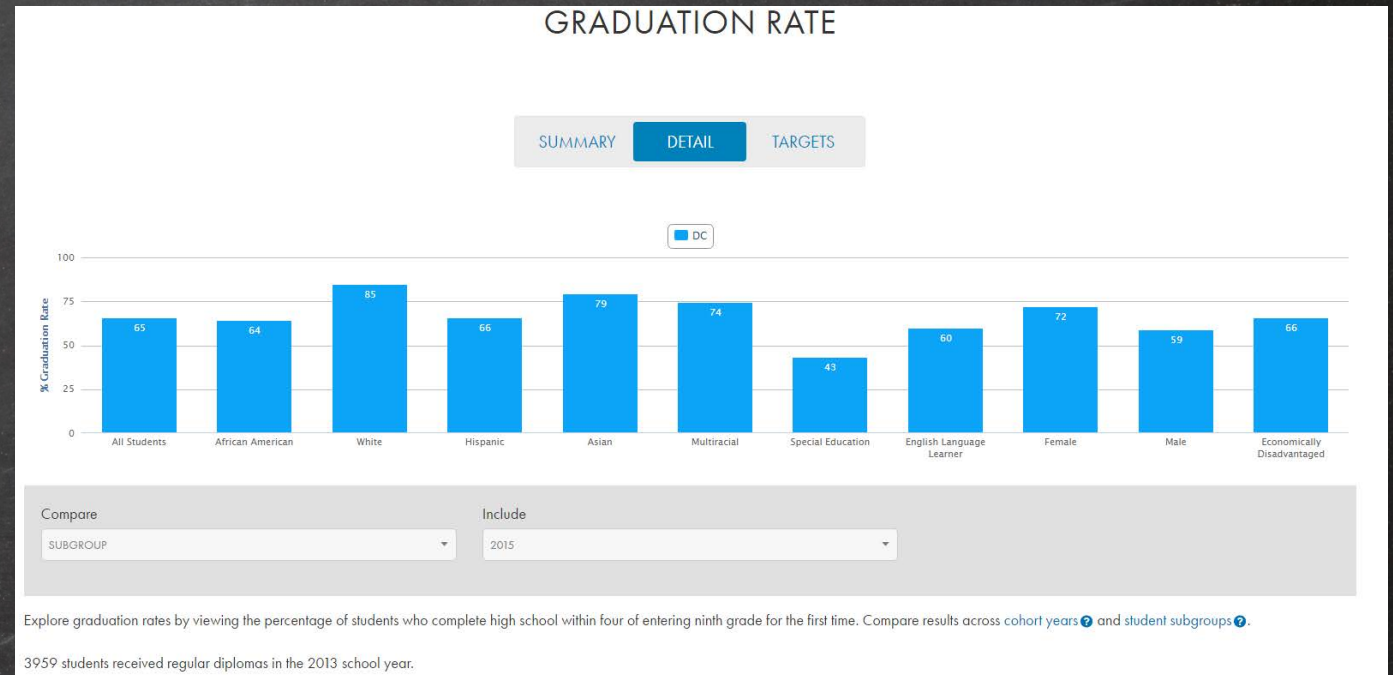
GRADUATION RATE

SUMMARY DETAIL TARGETS

DC

100
75
50
25
0

% Graduation Rate

65 64 85 66 79 74 43 60 72 59 66

All Students African American White Hispanic Asian Multiracial Special Education English Language Learner Female Male Economically Disadvantaged

Compare
SUBGROUP

Include
2015

Explore graduation rates by viewing the percentage of students who complete high school within four of entering ninth grade for the first time. Compare results across cohort years and student subgroups.

3959 students received regular diplomas in the 2013 school year.